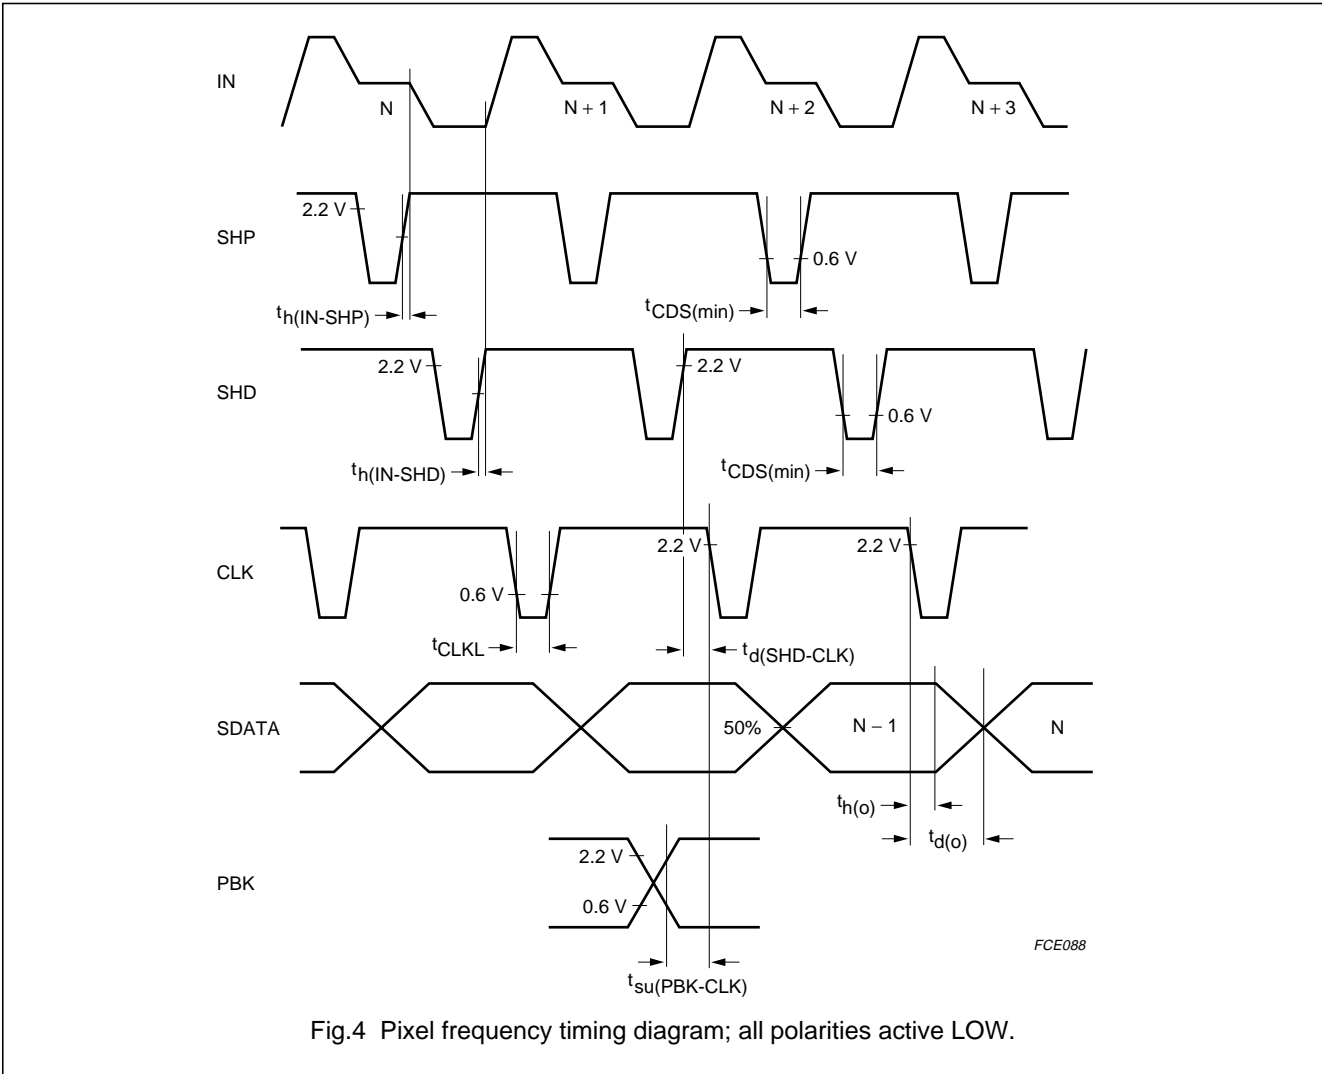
IN

N

N + 1

N + 2

N + 3

SHP

2.2 V

0.6 V

$t_{h(IN-SHP)}$

$t_{CDS(min)}$

SHD

2.2 V

2.2 V

0.6 V

$t_{h(IN-SHD)}$

$t_{CDS(min)}$

CLK

2.2 V

2.2 V

0.6 V

$t_{CLKL}$

$t_{d(SHD-CLK)}$

SDATA

50%

N − 1

N

$t_{h(o)}$

$t_{d(o)}$

PBK

2.2 V

0.6 V

$t_{su(PBK-CLK)}$

FCE088

Fig.4 Pixel frequency timing diagram; all polarities active LOW.